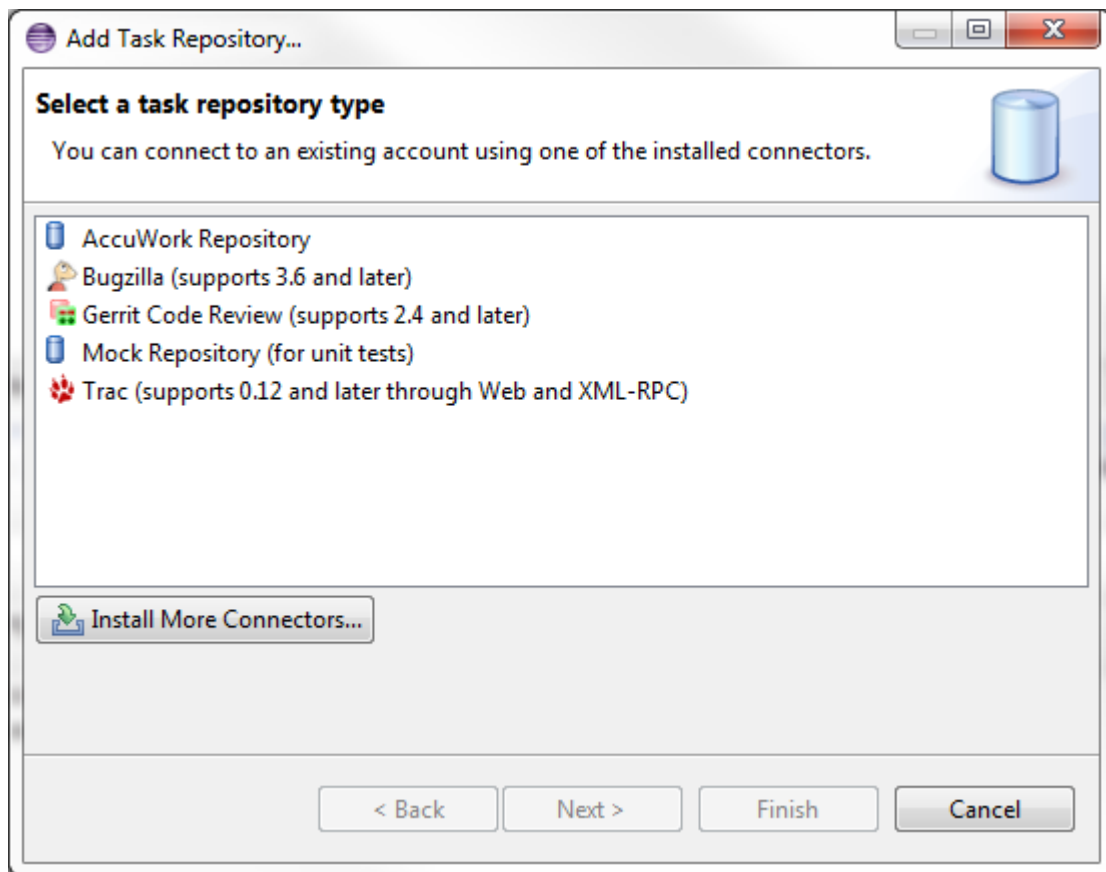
Add Task Repository...

Select a task repository type

You can connect to an existing account using one of the installed connectors.

AccuWork Repository
Bugzilla (supports 3.6 and later)
Gerrit Code Review (supports 2.4 and later)
Mock Repository (for unit tests)
Trac (supports 0.12 and later through Web and XML-RPC)

Install More Connectors...

< Back
Next >
Finish
Cancel